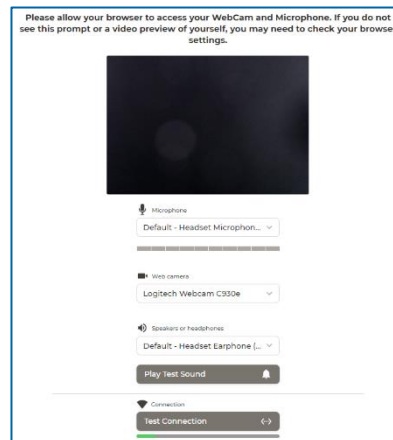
Please allow your browser to access your WebCam and Microphone. If you do not see this prompt or a video preview of yourself, you may need to check your browse settings.

Microphone

Default - Headset Microphon...

Web camera

Logitech Webcam C930e

Speakers or headphones

Default - Headset Earphone (...

Play Test Sound

Connection

Test Connection